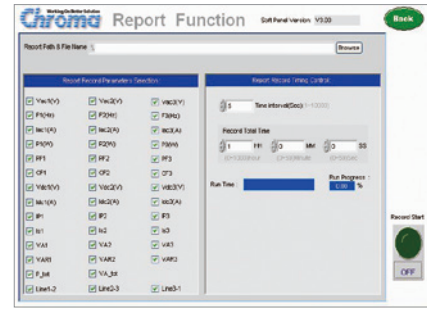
Working On Better Solution
Chroma Report Function Soft Panel Version: V3.00 Back

Report Path & File Name : Browse

Report Record Parameters Selection

Vac1(V) Vac2(V) Vac3(V)
F1(Hz) F2(Hz) F3(Hz)
Iac1(A) Iac2(A) Iac3(A)
P1(W) P2(W) P3(W)
PF1 PF2 PF3
CF1 CF2 CF3
Vdc1(V) Vdc2(V) Vdc3(V)
Idc1(A) Idc2(A) Idc3(A)
IP1 IP2 IP3
Is1 Is2 Is3
VA1 VA2 VA3
VAR1 VAR2 VAR3
P_tot VA_tot
Line1-2 Line2-3 Line3-1

Report Record Timing Control

5 Time Interval(Sec) (1~10000)

Record Total Time
1 HH 0 MM 0 SS
(0~12000hr) (0~59Min) (0~59Sec)

Run Time : Run Progress : 0.00 %

Record Start
OFF